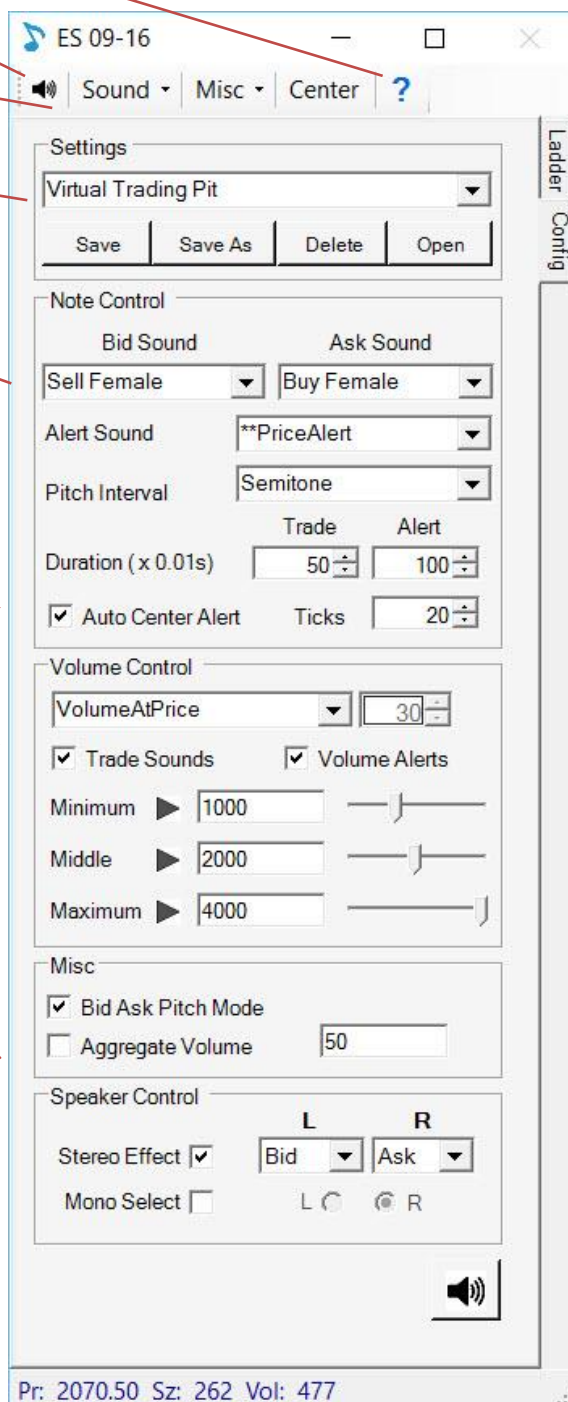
ES 09-16

Sound · Misc · Center ?

Ladder
Config

Settings
Virtual Trading Pit
Save | Save As | Delete | Open

Note Control
Bid Sound | Ask Sound
Sell Female | Buy Female
Alert Sound **PriceAlert
Pitch Interval Semitone
Trade Alert
Duration ( x 0.01s) 50 100
Auto Center Alert Ticks 20

Volume Control
VolumeAtPrice 30
Trade Sounds Volume Alerts
Minimum 1000
Middle 2000
Maximum 4000

Misc
Bid Ask Pitch Mode
Aggregate Volume 50

Speaker Control
L R
Stereo Effect Bid Ask
Mono Select L R

Pr: 2070.50 Sz: 262 Vol: 477